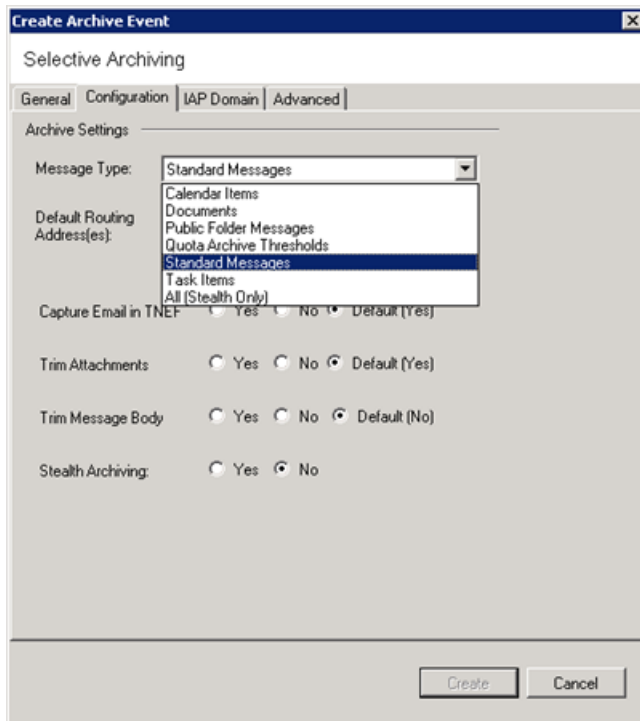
Create Archive Event

Selective Archiving

General | Configuration | IAP Domain | Advanced

Archive Settings

Message Type: Standard Messages

Calendar Items
Documents
Public Folder Messages
Quota Archive Thresholds
Standard Messages
Task Items
All (Stealth Only)

Default Routing Address(es):

Capture Email in TNEF Yes No Default (Yes)

Trim Attachments Yes No Default (Yes)

Trim Message Body Yes No Default (No)

Stealth Archiving: Yes No

Create Cancel